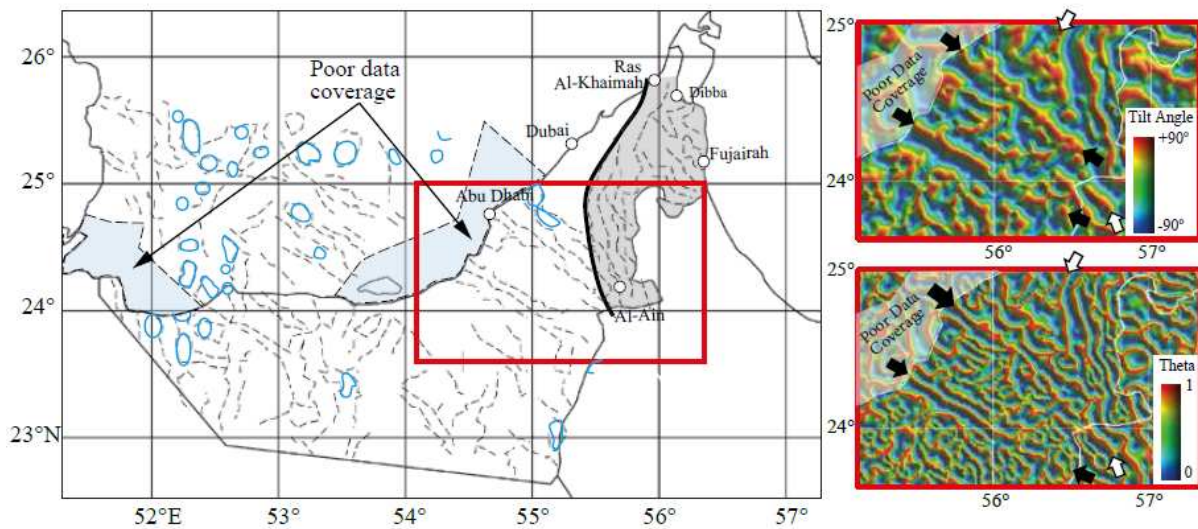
26°
25°
24°
23°N
52°E
53°
54°
55°
56°
57°
Poor data coverage
Ras Al-Khaimah
Dibba
Dubai
Fujairah
Abu Dhabi
Al-Ain

25°
24°
56°
57°
Poor Data Coverage
Tilt Angle
+90°
-90°

25°
24°
56°
57°
Poor Data Coverage
Theta
1
0